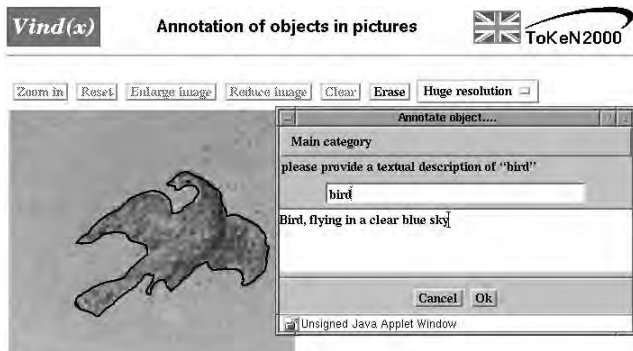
Vind(x)

Annotation of objects in pictures

ToKeN2000

Zoom in Reset Enlarge image Reduce image Clear Erase Huge resolution

Annotate object....

Main category

please provide a textual description of "bird"

bird

Bird, flying in a clear blue sky

Cancel Ok

Unsigned Java Applet Window